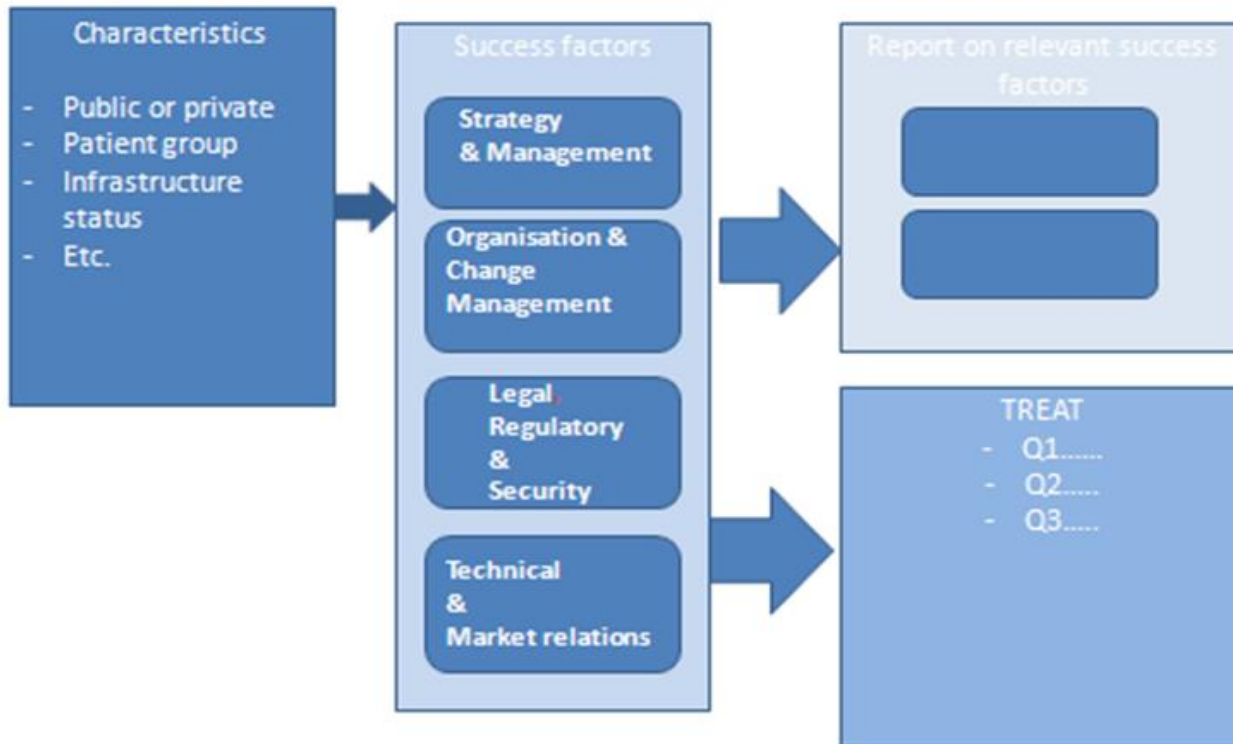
Characteristics

- Public or private
- Patient group
- Infrastructure status
- Etc.

Success factors

Strategy & Management

Organisation & Change Management

Legal, Regulatory & Security

Technical & Market relations

Report on relevant success factors

TREAT
- Q1......
- Q2.....
- Q3.....